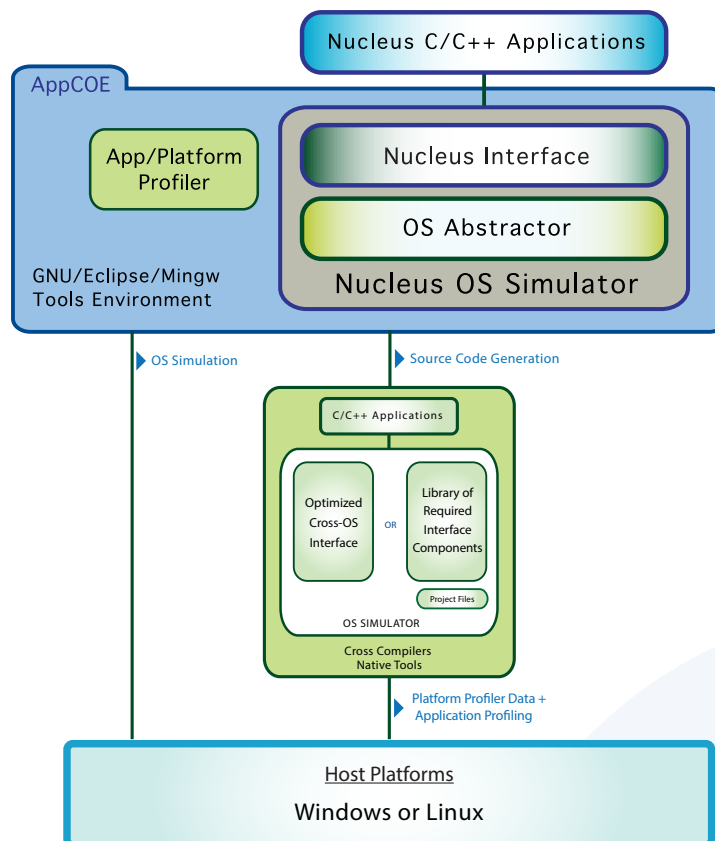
Nucleus C/C++ Applications

AppCOE

App/Platform Profiler

Nucleus Interface

OS Abstractor

Nucleus OS Simulator

GNU/Eclipse/Mingw Tools Environment

OS Simulation

Source Code Generation

C/C++ Applications

Optimized Cross-OS Interface

OR

Library of Required Interface Components

Project Files

OS SIMULATOR

Cross Compilers
Native Tools

Platform Profiler Data + Application Profiling

Host Platforms

Windows or Linux